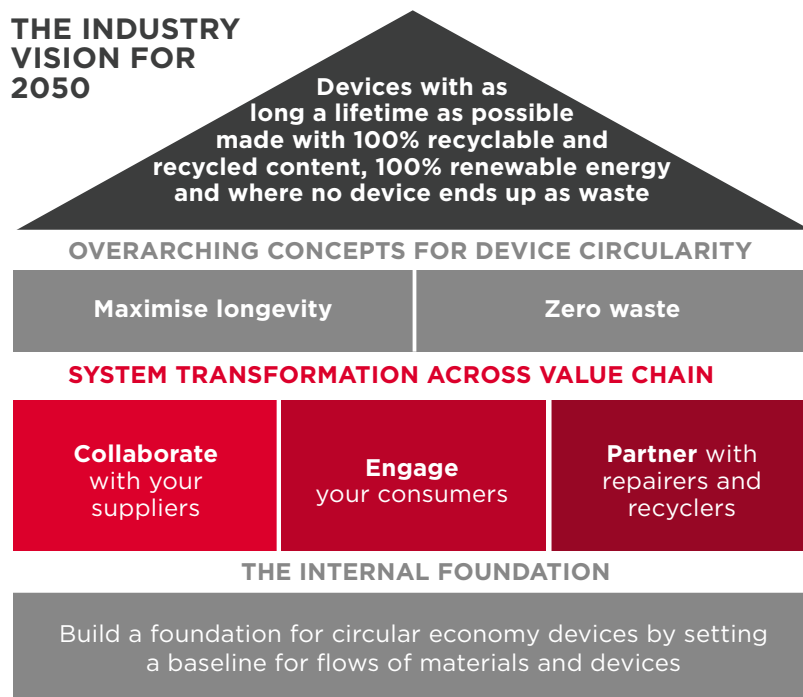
THE INDUSTRY VISION FOR 2050

Devices with as long a lifetime as possible made with 100% recyclable and recycled content, 100% renewable energy and where no device ends up as waste

OVERARCHING CONCEPTS FOR DEVICE CIRCULARITY

Maximise longevity

Zero waste

SYSTEM TRANSFORMATION ACROSS VALUE CHAIN

Collaborate with your suppliers

Engage your consumers

Partner with repairers and recyclers

THE INTERNAL FOUNDATION

Build a foundation for circular economy devices by setting a baseline for flows of materials and devices